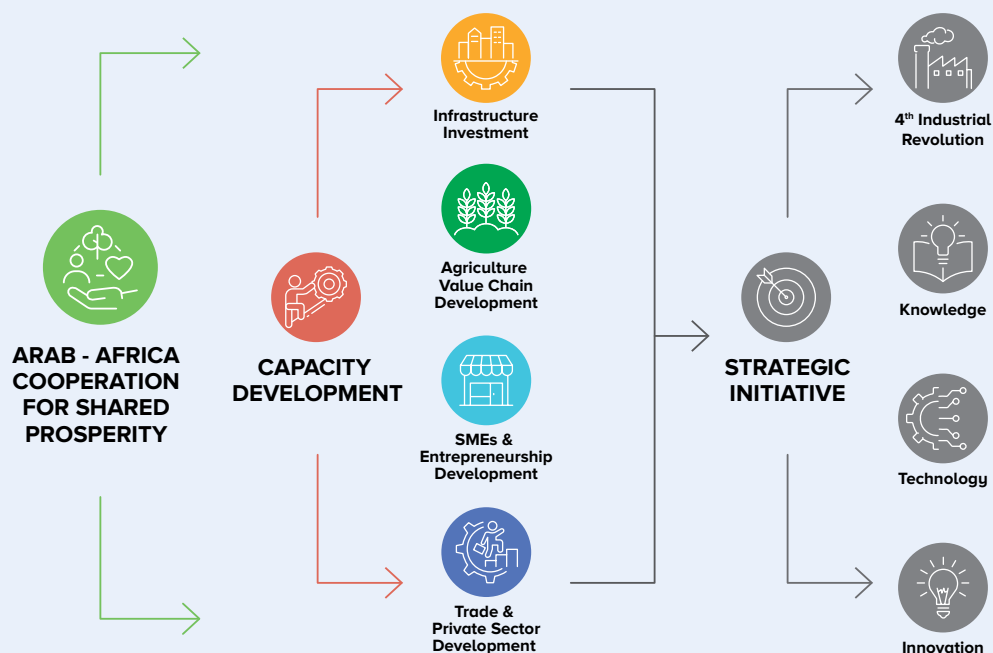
ARAB - AFRICA COOPERATION FOR SHARED PROSPERITY

CAPACITY DEVELOPMENT

Infrastructure Investment

Agriculture Value Chain Development

SMEs & Entrepreneurship Development

Trade & Private Sector Development

STRATEGIC INITIATIVE

4$^{th}$ Industrial Revolution

Knowledge

Technology

Innovation